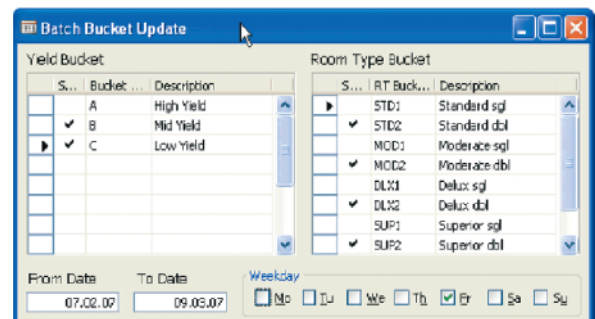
Batch Bucket Update

Yield Bucket

| S... | Bucket ... | Description |
|---|---|---|
| | A | High Yield |
| ✔ | B | Mid Yield |
| ✔ | C | Low Yield |

Room Type Bucket

| S... | RT Buck... | Description |
|---|---|---|
| | STD1 | Standard sgl |
| ✔ | STD2 | Standard dbl |
| | MOD1 | Moderate sgl |
| ✔ | MOD2 | Moderate dbl |
| | DLX1 | Delux sgl |
| ✔ | DLX2 | Delux dbl |
| | SUP1 | Superior sgl |
| ✔ | SUP2 | Superior dbl |

From Date
07.02.07

To Date
09.03.07

Weekday
Mo Tu We Th Fr Sa Su